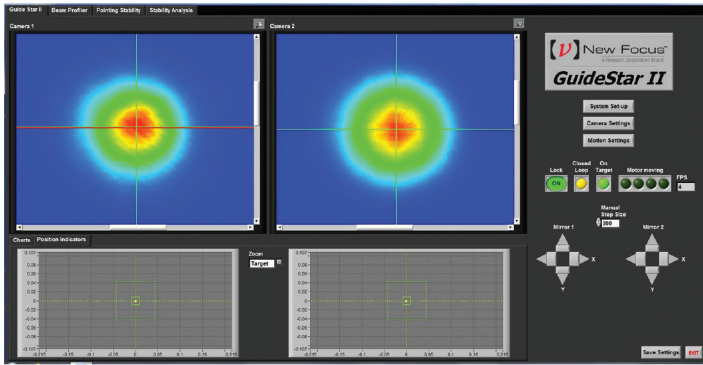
Guide Star II | Beam Profiler | Pointing Stability | Stability Analysis

Camera 1

Camera 2

New Focus™
A Newport Corporation Brand
GuideStar II

System Set-up
Camera Settings
Motion Settings

Lock
ON
Closed Loop
On Target
Motor moving
FPS
4

Manual Step Size
200

Mirror 1
Mirror 2
X
Y
X
Y

Charts | Position Indicators

Zoom
Target

0.107
0.05
0
-0.05
-0.1
-0.15
-0.2
-0.215
-0.15
-0.1
-0.05
0
0.05
0.1
0.15
0.215

0.107
0.05
0
-0.05
-0.1
-0.15
-0.2
-0.215
-0.15
-0.1
-0.05
0
0.05
0.1
0.15
0.215

Save Settings
EXIT